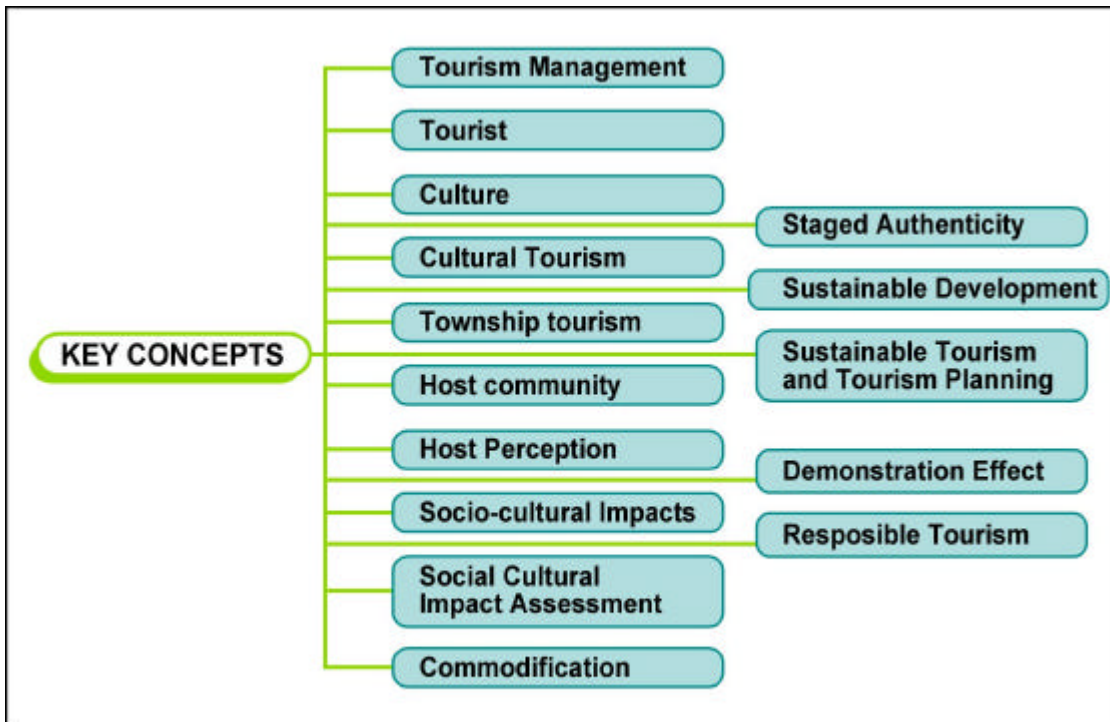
KEY CONCEPTS

Tourism Management

Tourist

Culture

Staged Authenticity

Cultural Tourism

Sustainable Development

Township tourism

Sustainable Tourism and Tourism Planning

Host community

Host Perception

Demonstration Effect

Socio-cultural Impacts

Resposible Tourism

Social Cultural Impact Assessment

Commodification